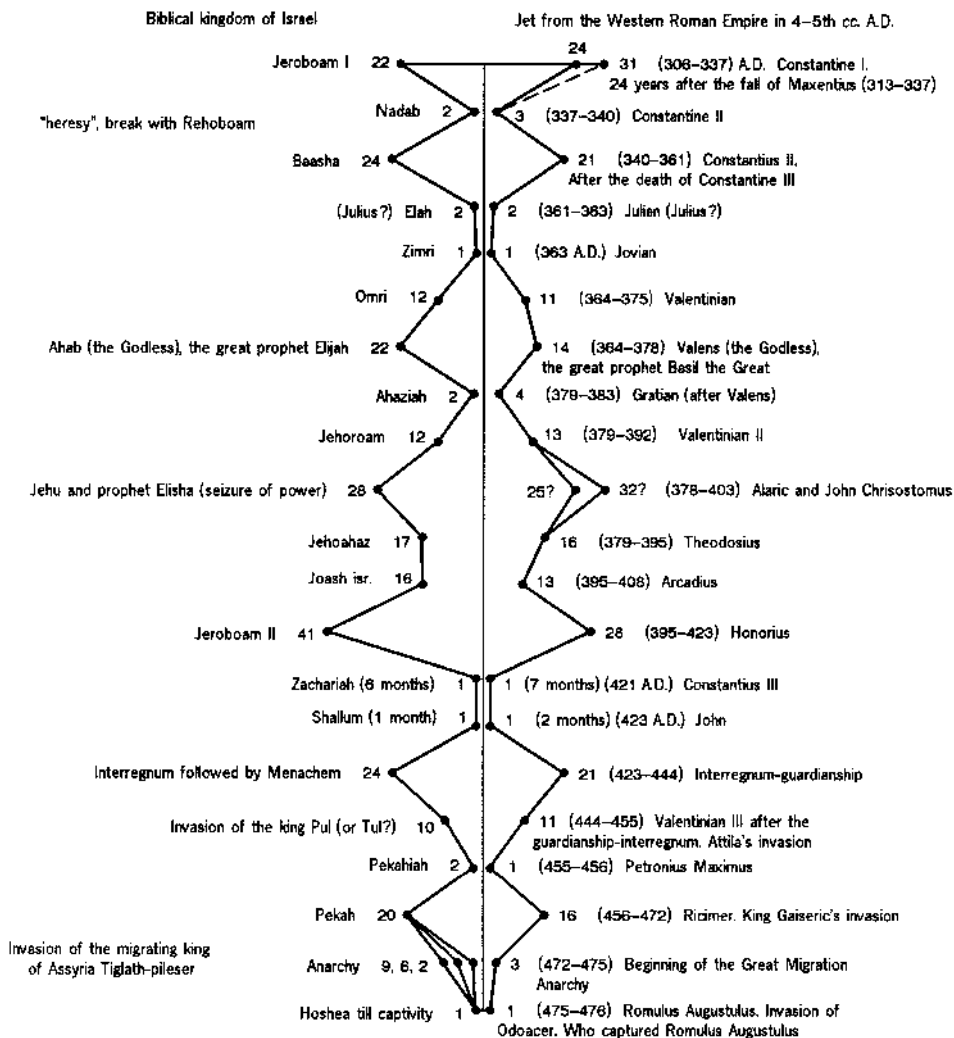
Biblical kingdom of Israel

Jet from the Western Roman Empire in 4–5th cc. A.D.

Jeroboam I 22

24

31 (306–337) A.D. Constantine I. 24 years after the fall of Maxentius (313–337)

"heresy", break with Rehoboam

Nadab 2

3 (337–340) Constantine II

Baasha 24

21 (340–361) Constantius II. After the death of Constantine III

(Julius?) Elah 2

2 (361–363) Julian (Julius?)

Zimri 1

1 (363 A.D.) Jovian

Omri 12

11 (364–375) Valentinian

Ahab (the Godless), the great prophet Elijah 22

14 (364–378) Valens (the Godless), the great prophet Basil the Great

Ahaziah 2

4 (379–383) Gratian (after Valens)

Jehoroam 12

13 (379–392) Valentinian II

Jehu and prophet Elisha (seizure of power) 28

25?

32? (378–403) Alaric and John Chrisostomus

Jehoahaz 17

16 (379–395) Theodosius

Joash isr. 16

13 (395–408) Arcadius

Jeroboam II 41

28 (395–423) Honorius

Zachariah (6 months) 1

1 (7 months) (421 A.D.) Constantius III

Shallum (1 month) 1

1 (2 months) (423 A.D.) John

Interregnum followed by Menachem 24

21 (423–444) Interregnum-guardianship

Invasion of the king Pul (or Tul?) 10

11 (444–455) Valentinian III after the guardianship-interregnum. Attila's invasion

Pekahiah 2

1 (455–456) Petronius Maximus

Pekah 20

16 (456–472) Ricimer. King Gaiseric's invasion

Invasion of the migrating king of Assyria Tiglath-pileser

Anarchy 9, 6, 2

3 (472–475) Beginning of the Great Migration Anarchy

Hoshea till captivity 1

1 (475–476) Romulus Augustulus. Invasion of Odoacer. Who captured Romulus Augustulus